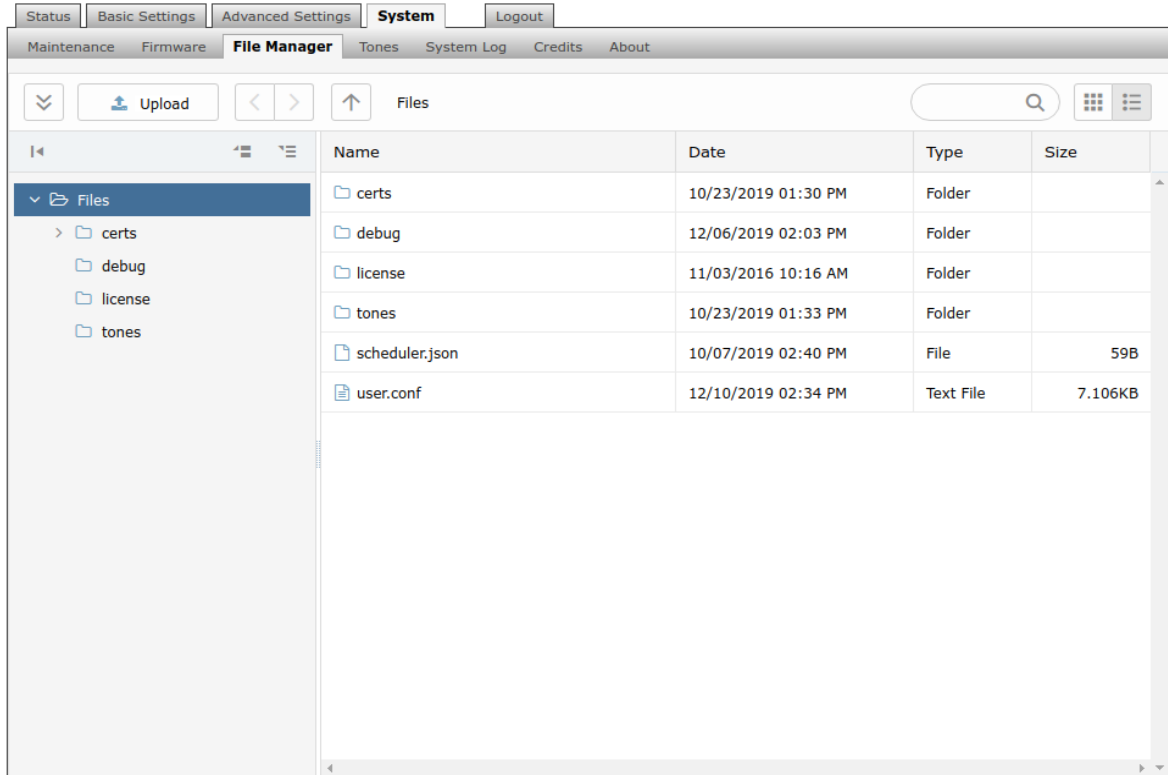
Status | Basic Settings | Advanced Settings | System | Logout

Maintenance | Firmware | File Manager | Tones | System Log | Credits | About

Upload

Files

Files
certs
debug
license
tones

| Name | Date | Type | Size |
|---|---|---|---|
| certs | 10/23/2019 01:30 PM | Folder | |
| debug | 12/06/2019 02:03 PM | Folder | |
| license | 11/03/2016 10:16 AM | Folder | |
| tones | 10/23/2019 01:33 PM | Folder | |
| scheduler.json | 10/07/2019 02:40 PM | File | 59B |
| user.conf | 12/10/2019 02:34 PM | Text File | 7.106KB |